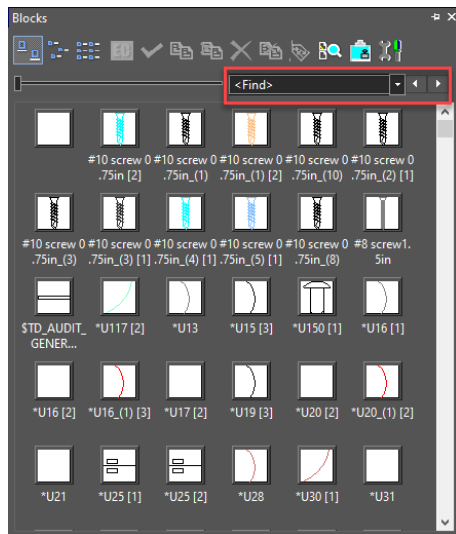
Blocks

<Find>

#10 screw 0.75in [2]
#10 screw 0.75in_(1)
#10 screw 0.75in_(1) [2]
#10 screw 0.75in_(10)
#10 screw 0.75in_(2) [1]

#10 screw 0.75in_(3)
#10 screw 0.75in_(3) [1]
#10 screw 0.75in_(4) [1]
#10 screw 0.75in_(5) [1]
#10 screw 0.75in_(8)
#8 screw1.5in

$TD_AUDIT_GENER...
*U117 [2]
*U13
*U15 [3]
*U150 [1]
*U16 [1]

*U16 [2]
*U16_(1) [3]
*U17 [2]
*U19 [3]
*U20 [2]
*U20_(1) [2]

*U21
*U25 [1]
*U25 [2]
*U28
*U30 [1]
*U31